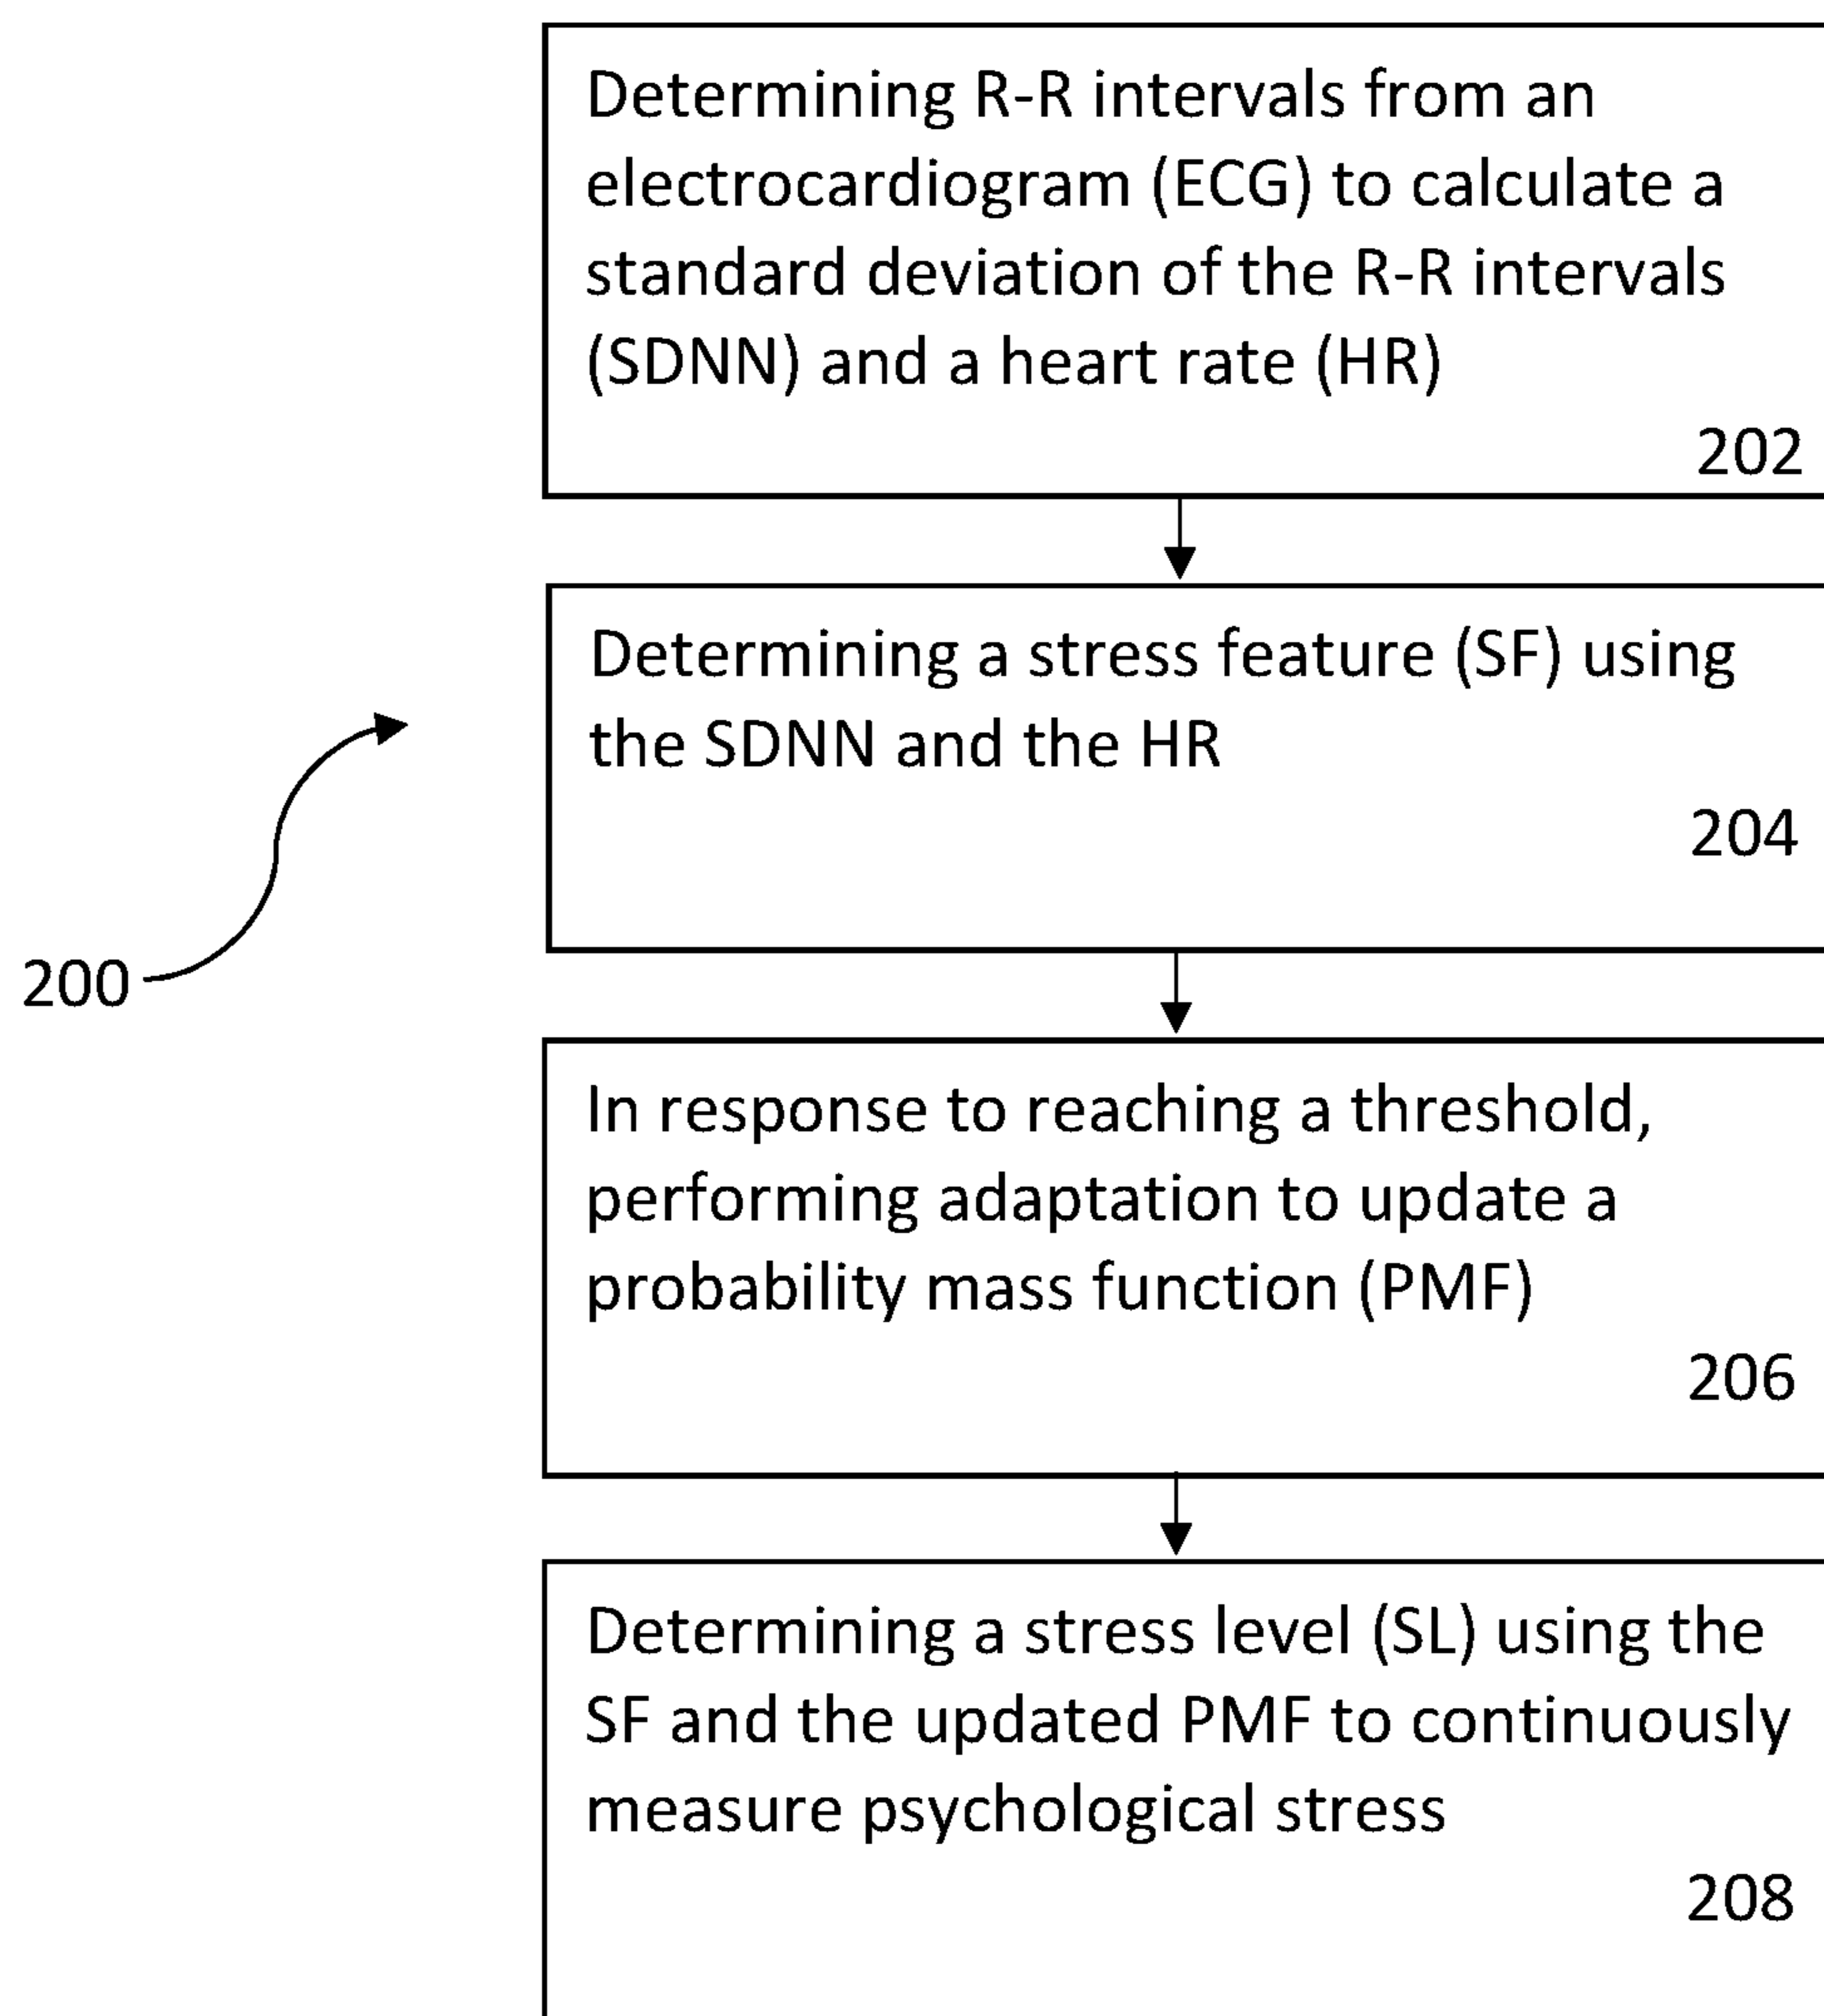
Determining R-R intervals from an electrocardiogram (ECG) to calculate a standard deviation of the R-R intervals (SDNN) and a heart rate (HR)

202

Determining a stress feature (SF) using the SDNN and the HR

204

200

In response to reaching a threshold, performing adaptation to update a probability mass function (PMF)

206

Determining a stress level (SL) using the SF and the updated PMF to continuously measure psychological stress

208